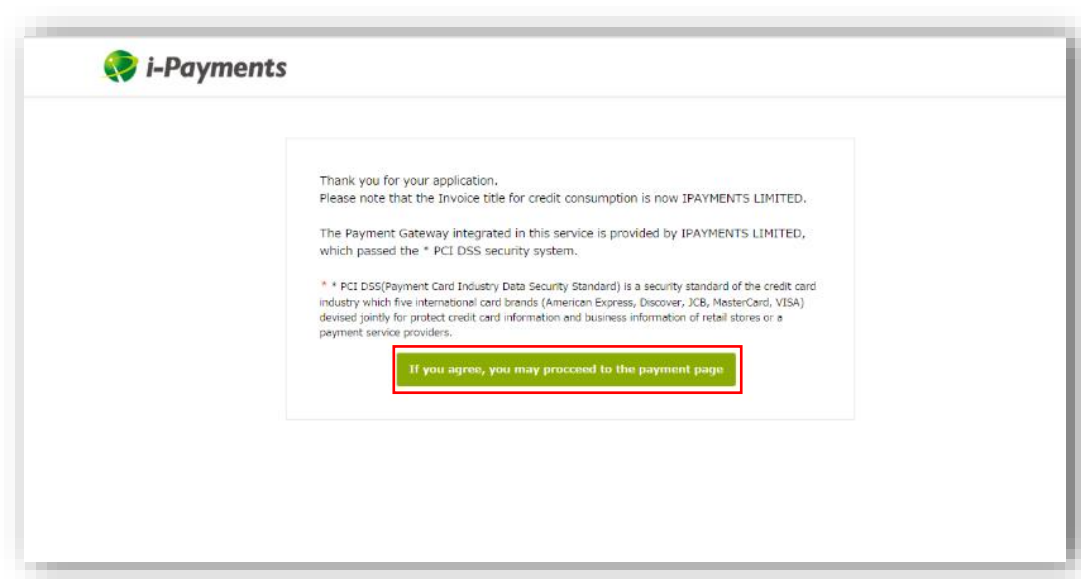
i-Payments

Thank you for your application.
Please note that the Invoice title for credit consumption is now IPAYMENTS LIMITED.

The Payment Gateway integrated in this service is provided by IPAYMENTS LIMITED, which passed the * PCI DSS security system.

* * PCI DSS(Payment Card Industry Data Security Standard) is a security standard of the credit card industry which five international card brands (American Express, Discover, JCB, MasterCard, VISA) devised jointly for protect credit card information and business information of retail stores or a payment service providers.

If you agree, you may proceed to the payment page